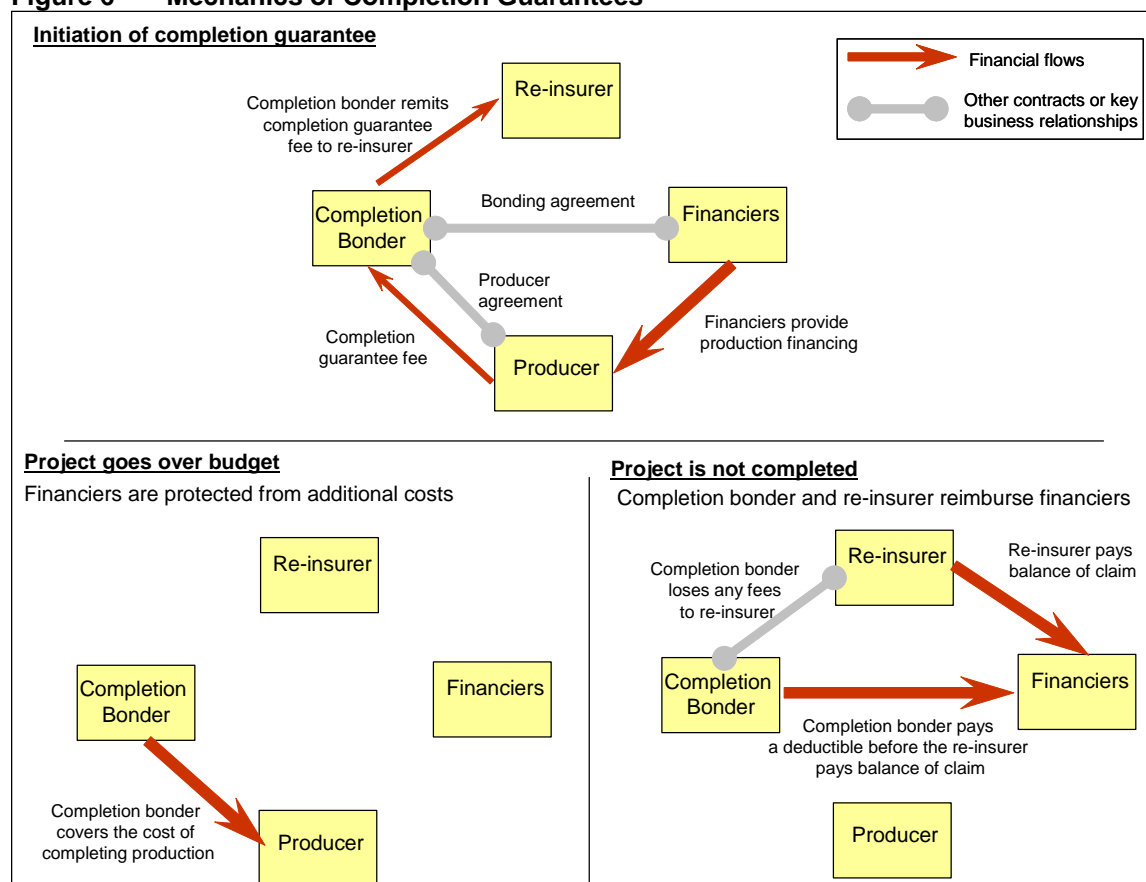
Figure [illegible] Mechanics of Completion Guarantees

Initiation of completion guarantee

Financial flows

Other contracts or key business relationships

Re-insurer

Completion bonder remits completion guarantee fee to re-insurer

Completion Bonder

Bonding agreement

Financiers

Producer agreement

Completion guarantee fee

Financiers provide production financing

Producer

Project goes over budget

Financiers are protected from additional costs

Re-insurer

Completion Bonder

Financiers

Completion bonder covers the cost of completing production

Producer

Project is not completed

Completion bonder and re-insurer reimburse financiers

Completion bonder loses any fees to re-insurer

Re-insurer

Re-insurer pays balance of claim

Completion Bonder

Financiers

Completion bonder pays a deductible before the re-insurer pays balance of claim

Producer